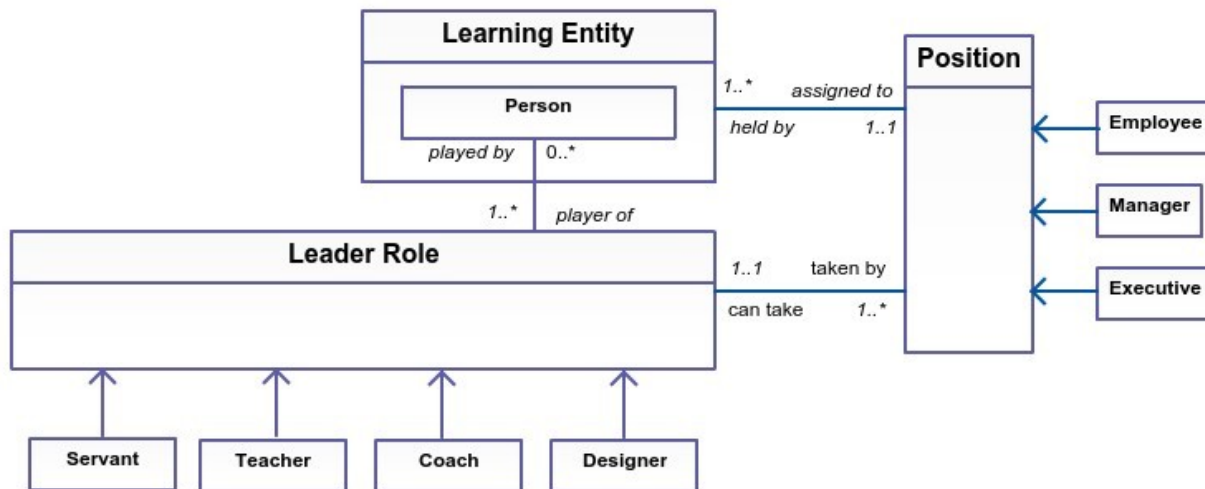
Learning Entity

Person

played by 0..*

1..* assigned to

held by 1..1

Position

Employee

Manager

Executive

1..* player of

Leader Role

1..1 taken by

can take 1..*

Servant

Teacher

Coach

Designer